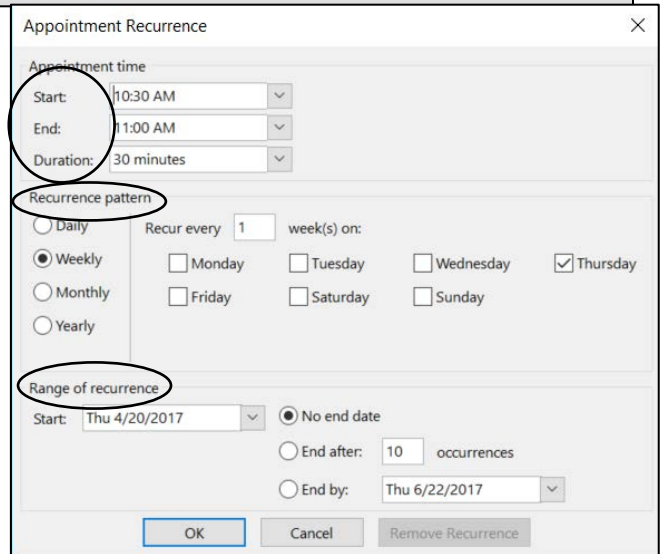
Appointment Recurrence

Appointment time

Start: 10:30 AM

End: 11:00 AM

Duration: 30 minutes

Recurrence pattern

Daily

Weekly

Monthly

Yearly

Recur every 1 week(s) on:

Monday

Tuesday

Wednesday

Thursday

Friday

Saturday

Sunday

Range of recurrence

Start: Thu 4/20/2017

No end date

End after: 10 occurrences

End by: Thu 6/22/2017

OK

Cancel

Remove Recurrence